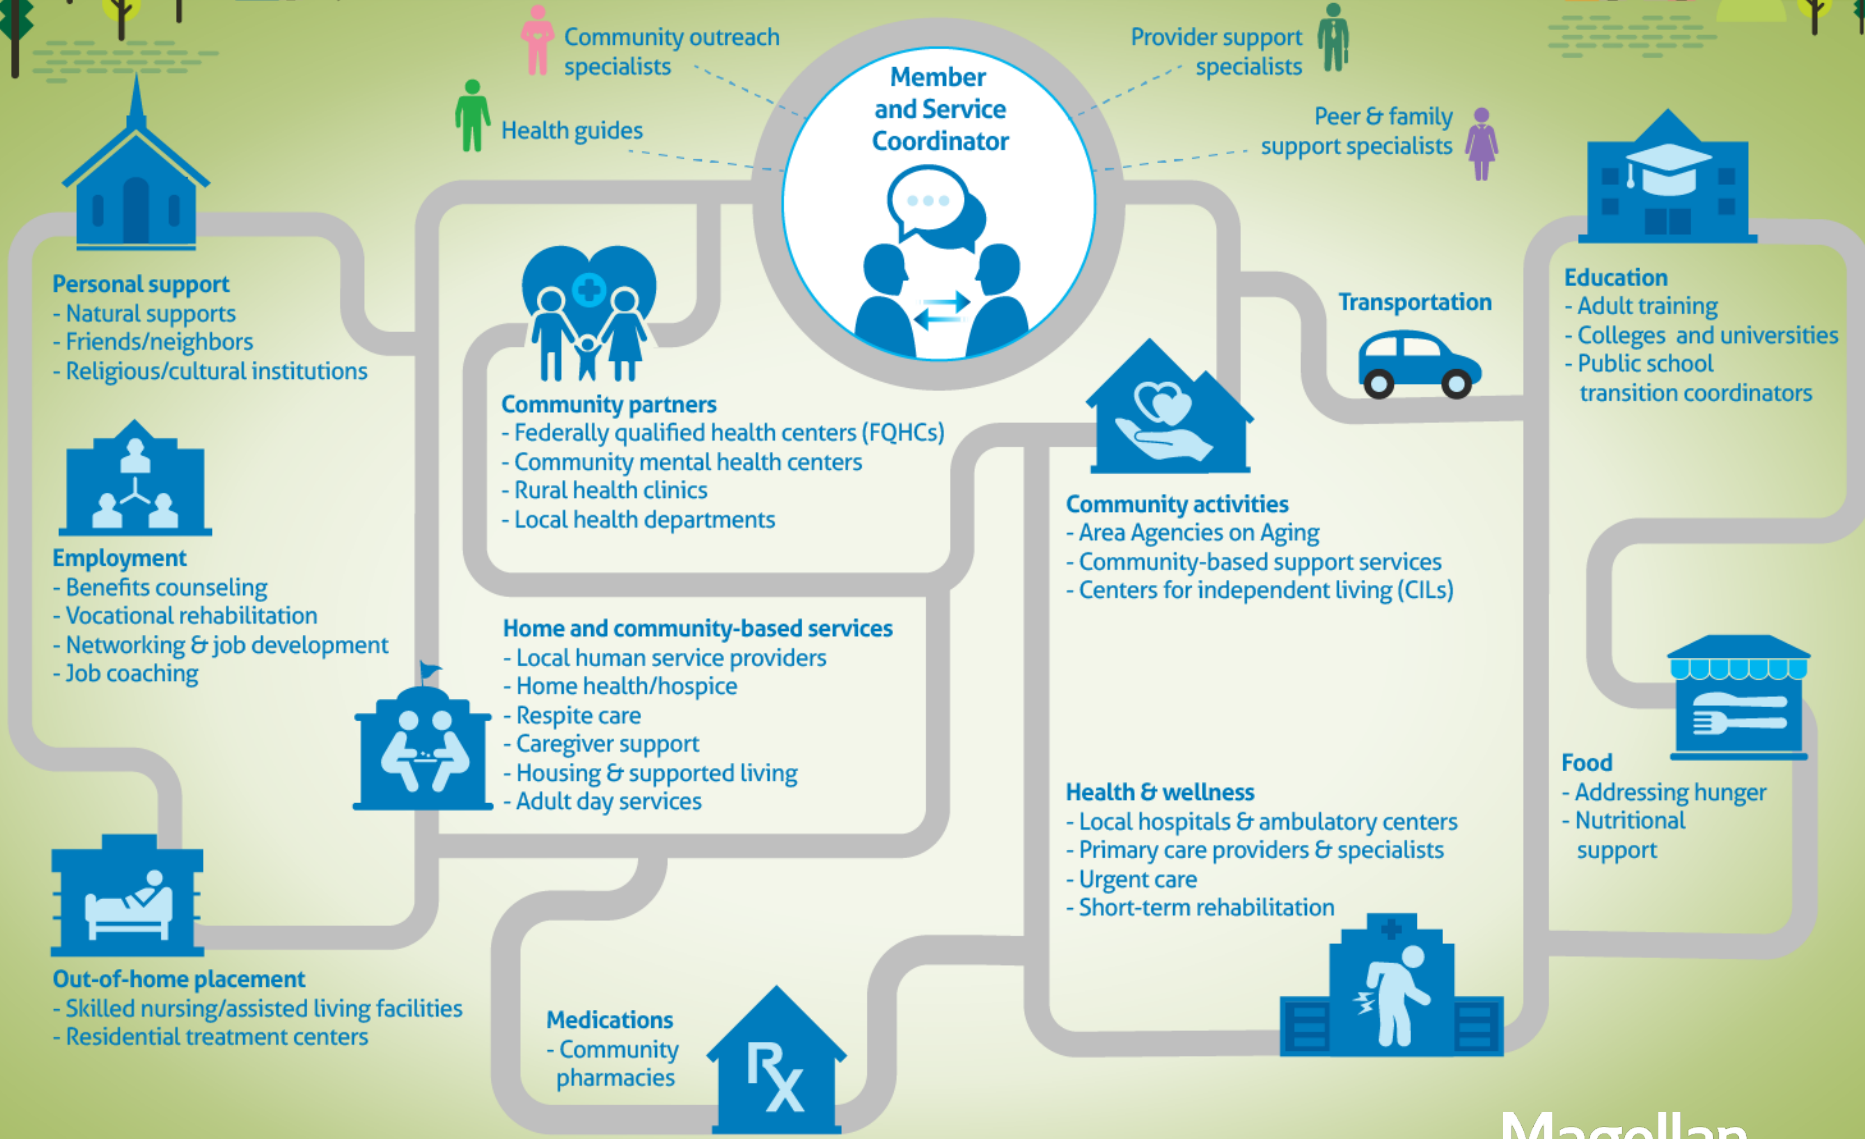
Community outreach specialists

Provider support specialists

Health guides

Member and Service Coordinator

Peer & family support specialists

Personal support
- Natural supports
- Friends/neighbors
- Religious/cultural institutions

Community partners
- Federally qualified health centers (FQHCs)
- Community mental health centers
- Rural health clinics
- Local health departments

Transportation

Education
- Adult training
- Colleges and universities
- Public school transition coordinators

Employment
- Benefits counseling
- Vocational rehabilitation
- Networking & job development
- Job coaching

Community activities
- Area Agencies on Aging
- Community-based support services
- Centers for independent living (CILs)

Home and community-based services
- Local human service providers
- Home health/hospice
- Respite care
- Caregiver support
- Housing & supported living
- Adult day services

Food
- Addressing hunger
- Nutritional support

Health & wellness
- Local hospitals & ambulatory centers
- Primary care providers & specialists
- Urgent care
- Short-term rehabilitation

Out-of-home placement
- Skilled nursing/assisted living facilities
- Residential treatment centers

Medications
- Community pharmacies

Rx

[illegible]